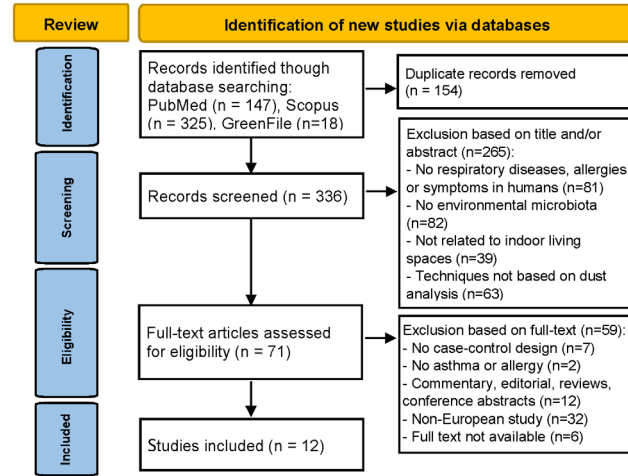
Review

Identification of new studies via databases

Identification

Records identified though database searching: PubMed (n = 147), Scopus (n = 325), GreenFile (n=18)

Duplicate records removed (n = 154)

Screening

Records screened (n = 336)

Exclusion based on title and/or abstract (n=265):
- No respiratory diseases, allergies or symptoms in humans (n=81)
- No environmental microbiota (n=82)
- Not related to indoor living spaces (n=39)
- Techniques not based on dust analysis (n=63)

Eligibility

Full-text articles assessed for eligibility (n = 71)

Exclusion based on full-text (n=59):
- No case-control design (n=7)
- No asthma or allergy (n=2)
- Commentary, editorial, reviews, conference abstracts (n=12)
- Non-European study (n=32)
- Full text not available (n=6)

Included

Studies included (n = 12)